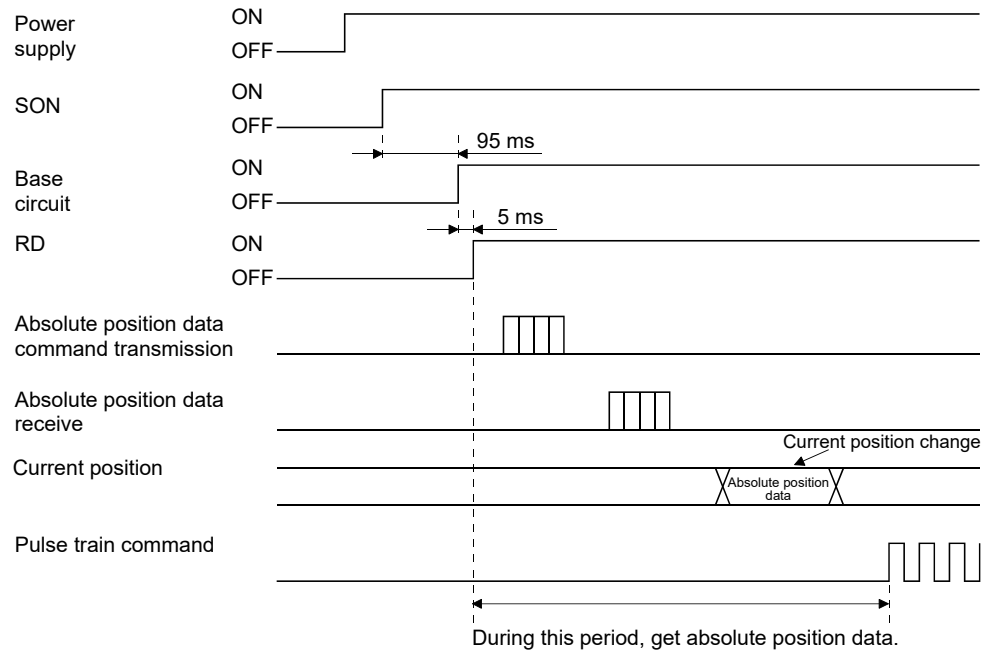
Power supply
ON
OFF

SON
ON
OFF

95 ms

Base circuit
ON
OFF

5 ms

RD
ON
OFF

Absolute position data command transmission

Absolute position data receive

Current position change

Current position

Absolute position data

Pulse train command

During this period, get absolute position data.